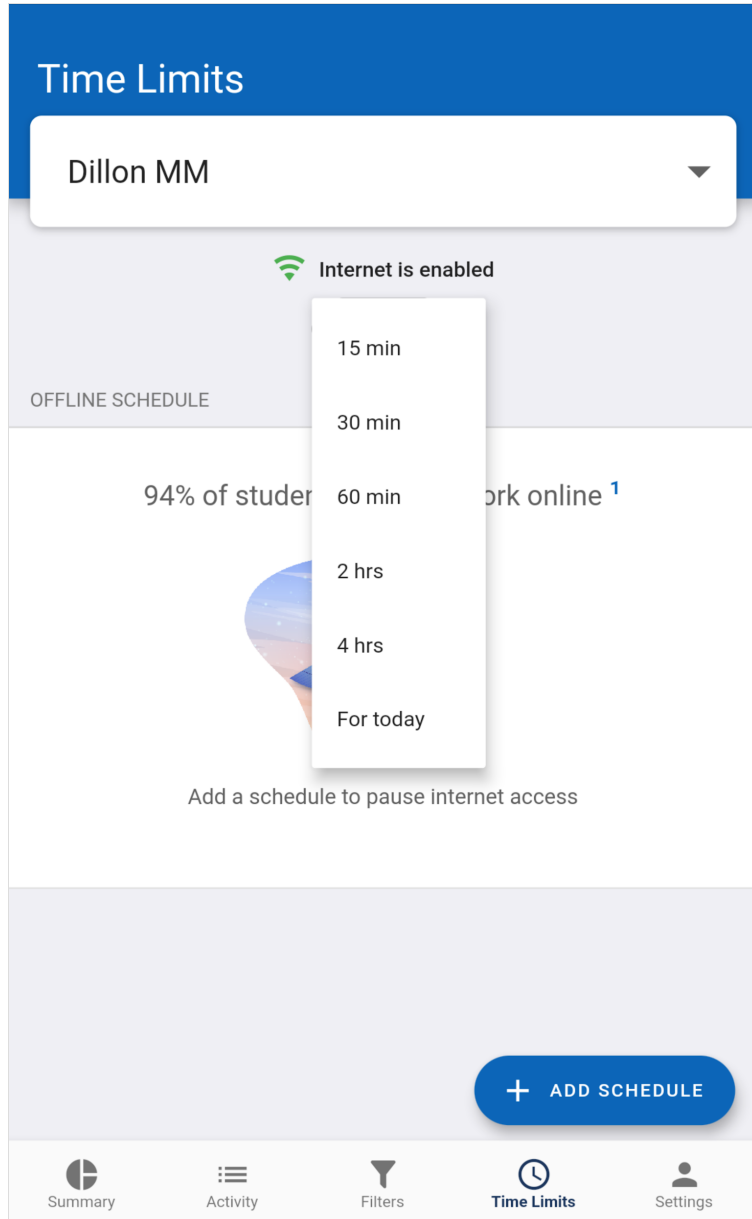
Time Limits

Dillon MM

Internet is enabled

15 min

30 min

60 min

2 hrs

4 hrs

For today

OFFLINE SCHEDULE

94% of studen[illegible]ork online $^1$

Add a schedule to pause internet access

+ ADD SCHEDULE

Summary Activity Filters Time Limits Settings